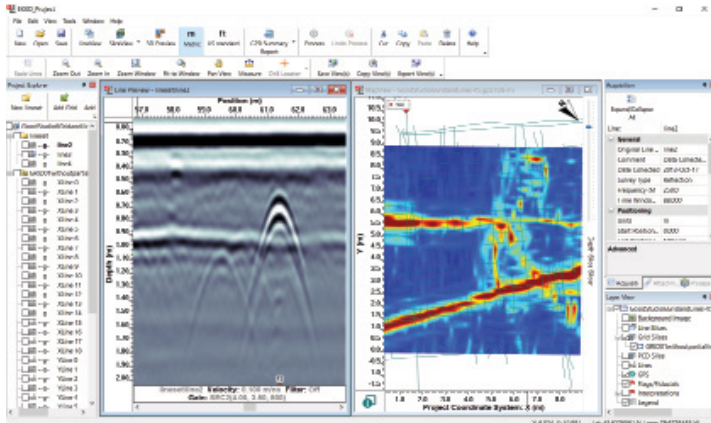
EKKO_Project

File Edit View Tools Window Help

New Open Save Gridlines Stretches VR Preview Metric US standard CPR Summary Report Preview Undo Preview Cut Copy Paste Delete Help

Undo Lines Zoom Out Zoom In Zoom Window Fit to Window Pan View Measure Grid Locator Save View(s) Copy View(s) Export View(s)

Project Explorer

New Project Add Grid Add

line2

Line Viewer - line2

Position (m)

57.0 58.0 59.0 60.0 61.0 62.0 63.0

Depth (m)

0.60 0.70 0.80 0.90 1.00 1.10 1.20 1.30 1.40 1.50 1.60 1.70 1.80 1.90 2.00

Velocity: 0.100 m/ns Filter: Off

Gain: SEC2(4.00, 3.00, 800)

Y (m)

10.5 10.0 9.5 9.0 8.5 8.0 7.5 7.0 6.5 6.0 5.5 5.0 4.5 4.0 3.5 3.0 2.5 2.0 1.5 1.0 0.5 0.0 -0.5 -1.0

1.0 2.0 3.0 4.0 5.0 6.0 7.0 8.0

Project Coordinate System: X (m)

Depth Slice Slider

Properties

Expand/Collapse All

Line: line2

General

Original Line line2

Comment Data Collected

Date Collected

Survey Type Reflection

Frequency (M 250

Time Window 80.000

Positioning

Units m

Advanced

Layer View

Background Image

Line Slices

Grid Slices

PCD Slice

Lines

GPS

Flags/Fiducials

Interpretations

Legend